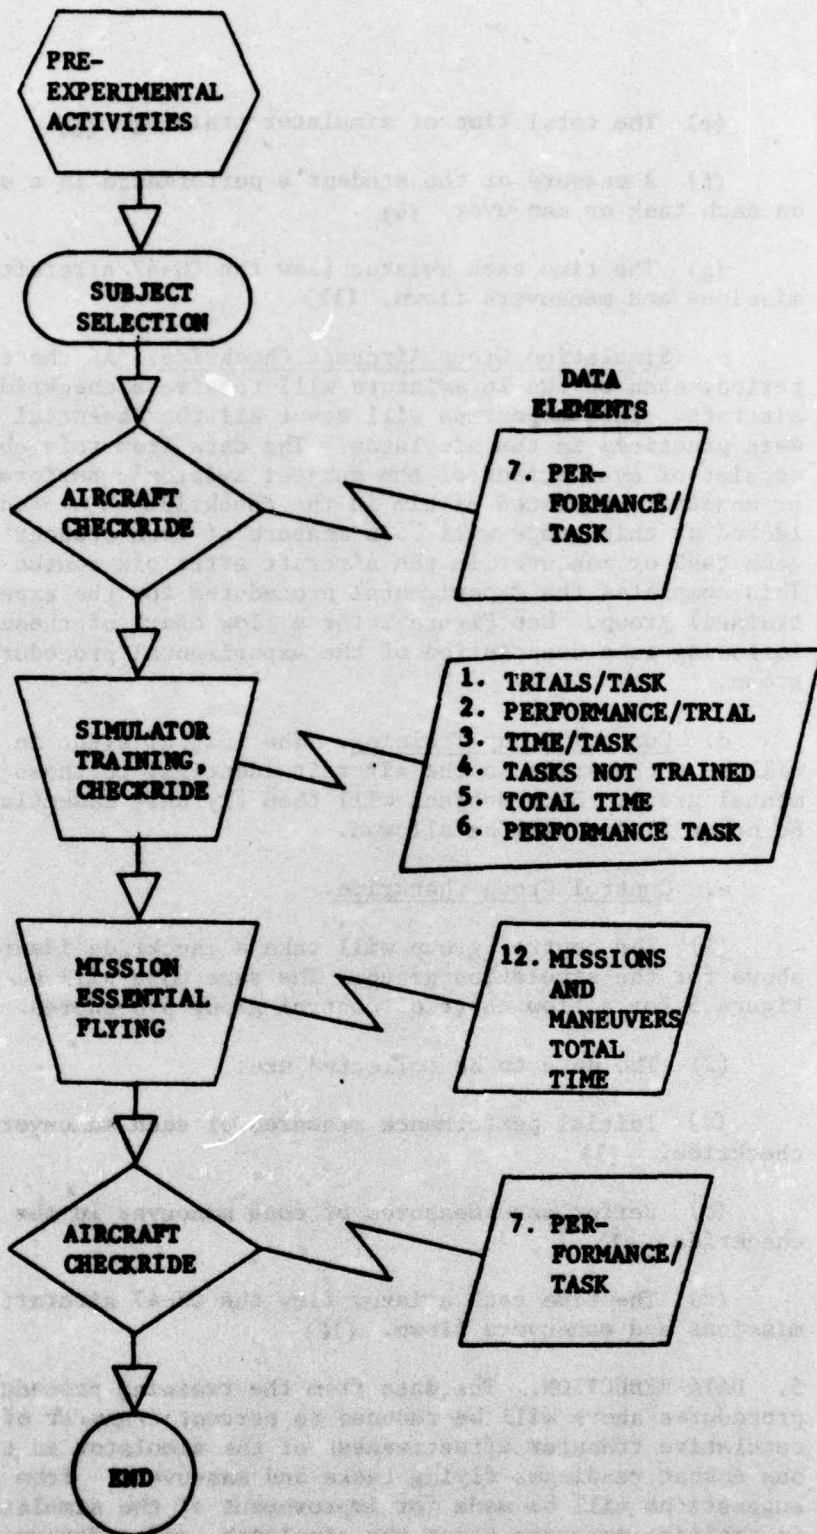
PRE-EXPERIMENTAL ACTIVITIES

SUBJECT SELECTION

DATA ELEMENTS

AIRCRAFT CHECKRIDE

7. PERFORMANCE/TASK

SIMULATOR TRAINING, CHECKRIDE

1. TRIALS/TASK
2. PERFORMANCE/TRIAL
3. TIME/TASK
4. TASKS NOT TRAINED
5. TOTAL TIME
6. PERFORMANCE TASK

MISSION ESSENTIAL FLYING

12. MISSIONS AND MANEUVERS TOTAL TIME

AIRCRAFT CHECKRIDE

7. PERFORMANCE/TASK

END